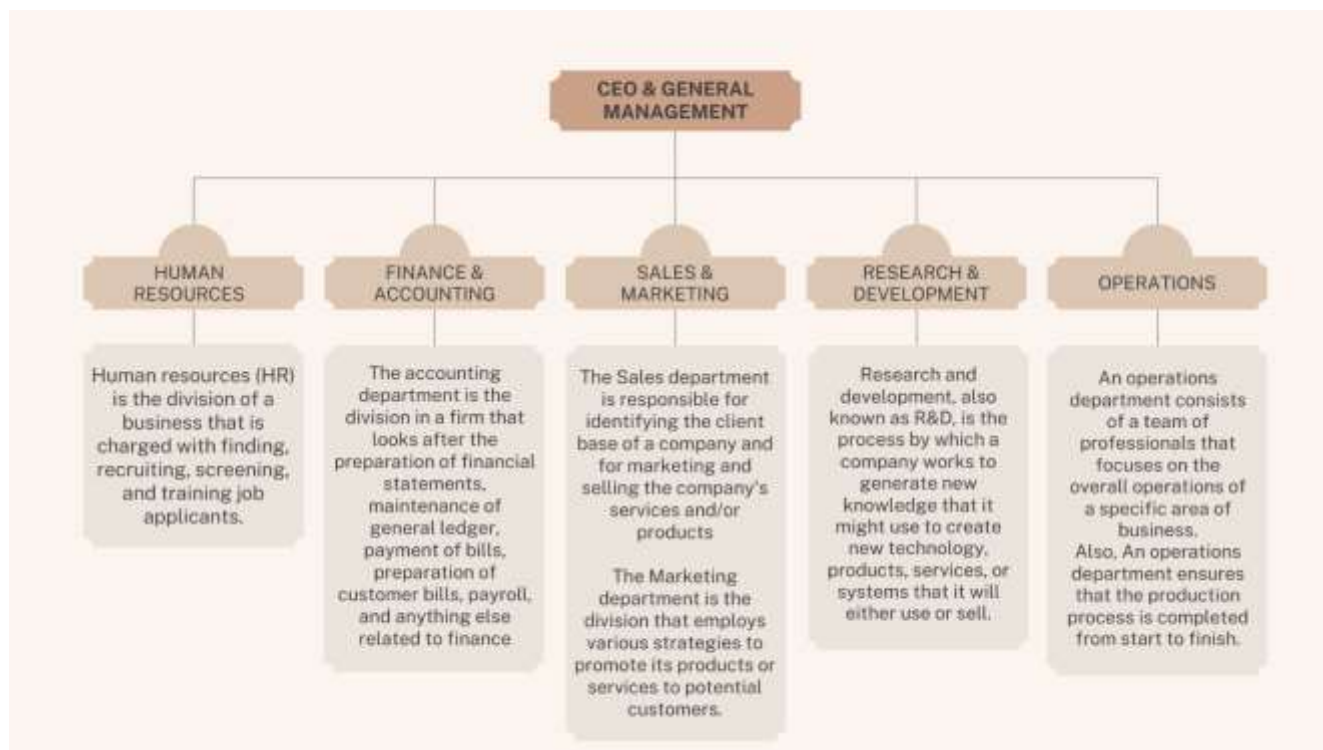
CEO & GENERAL MANAGEMENT

HUMAN RESOURCES

Human resources (HR) is the division of a business that is charged with finding, recruiting, screening, and training job applicants.

FINANCE & ACCOUNTING

The accounting department is the division in a firm that looks after the preparation of financial statements, maintenance of general ledger, payment of bills, preparation of customer bills, payroll, and anything else related to finance

SALES & MARKETING

The Sales department is responsible for identifying the client base of a company and for marketing and selling the company's services and/or products

The Marketing department is the division that employs various strategies to promote its products or services to potential customers.

RESEARCH & DEVELOPMENT

Research and development, also known as R&D, is the process by which a company works to generate new knowledge that it might use to create new technology, products, services, or systems that it will either use or sell.

OPERATIONS

An operations department consists of a team of professionals that focuses on the overall operations of a specific area of business.
Also, An operations department ensures that the production process is completed from start to finish.